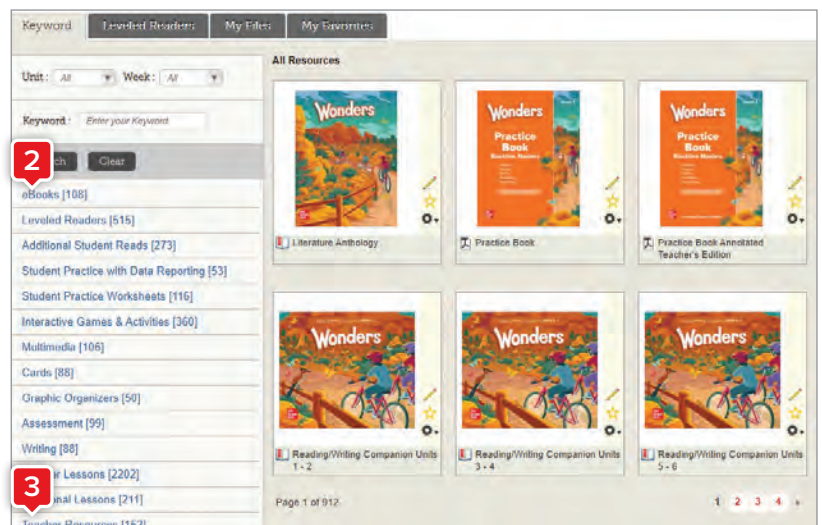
Keyword | Leveled Readers | My Files | My Favorites

Unit: All Week: All

Keyword: Enter your Keyword

2 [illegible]ch Clear

eBooks [108]
Leveled Readers [515]
Additional Student Reads [273]
Student Practice with Data Reporting [53]
Student Practice Worksheets [116]
Interactive Games & Activities [360]
Multimedia [106]
Cards [88]
Graphic Organizers [50]
Assessment [99]
Writing [88]
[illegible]r Lessons [2202]
3 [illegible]nal Lessons [211]
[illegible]

All Resources

Wonders
Literature Anthology

Wonders Practice Book
Practice Book

Wonders Practice Book
Practice Book Annotated Teacher's Edition

Wonders
Reading/Writing Companion Units 1 - 2

Wonders
Reading/Writing Companion Units 3 - 4

Wonders
Reading/Writing Companion Units 5 - 6

Page 1 of 912

1 2 3 4 »